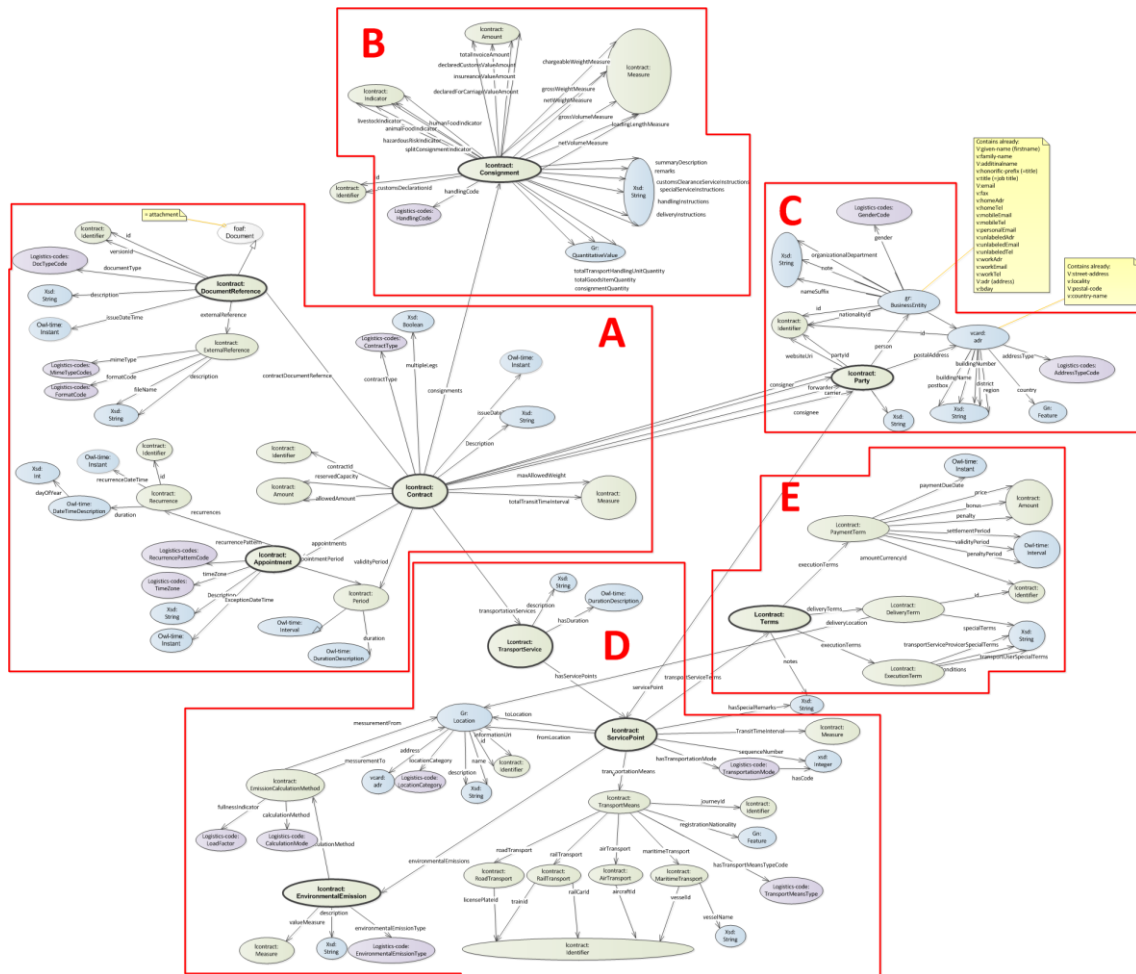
B

lcontract: Amount
totalInvoiceAmount
declaredCustomsValueAmount
insuranceValueAmount
declaredForCarriageValueAmount
chargeableWeightMeasure
grossWeightMeasure
netWeightMeasure
grossVolumeMeasure
loadingLengthMeasure
netVolumeMeasure
lcontract: Measure
lcontract: Indicator
livestockIndicator
humanFoodIndicator
animalFoodIndicator
hazardousRiskIndicator
splitConsignmentIndicator
lcontract: Consignment
summaryDescription
remarks
customsClearanceServiceInstructions
specialServiceInstructions
handlingInstructions
deliveryInstructions
Xsd: String
id
customsDeclarationId
lcontract: Identifier
handlingCode
Logistics-codes: HandlingCode
Gr: QuantitativeValue
totalTransportHandlingUnitQuantity
totalGoodsItemQuantity
consignmentQuantity

= attachment
lcontract: Identifier
id
versionId
foaf: Document
Logistics-codes: DocTypeCode
documentType
lcontract: DocumentReference
Xsd: String
description
issueDateTime
Owl-time: Instant
externalReference
lcontract: ExternalReference
mimeType
Logistics-codes: MimeTypeCodes
formatCode
Logistics-codes: FormatCode
fileName
description
Xsd: String
contractDocumentReference

A

Xsd: Boolean
Logistics-codes: ContractType
multipleLegs
contractType
consignments
Owl-time: Instant
issueDate
Xsd: String
Description
lcontract: Identifier
contractId
reservedCapacity
lcontract: Amount
allowedAmount
lcontract: Contract
maxAllowedWeight
totalTransitTimeInterval
lcontract: Measure
Xsd: Int
dayOfYear
Owl-time: Instant
recurrenceDateTime
lcontract: Identifier
id
lcontract: Recurrence
Owl-time: DateTimeDescription
duration
recurrences
recurrencePattern
Logistics-codes: RecurrencePatternCode
lcontract: Appointment
appointments
appointmentPeriod
validityPeriod
timeZone
Logistics-codes: TimeZone
Description
ExceptionDateTime
Xsd: String
Owl-time: Instant
lcontract: Period
Owl-time: Interval
duration
Owl-time: DurationDescription

C

Contains already:
V:given-name (firstname)
V:family-name
V:additionalname
V:honorific-prefix (=title)
V:title (=job title)
V:email
V:fax
V:homeAdr
V:homeTel
V:mobileEmail
V:mobileTel
V:personalEmail
V:unlabeledAdr
V:unlabeledEmail
V:unlabeledTel
V:workAdr
V:workEmail
V:workTel
V:adr (address)
V:bday

Contains already:
V:street-address
V:locality
V:postal-code
v:country-name

Logistics-codes: GenderCode
gender
organizationalDepartment
Xsd: String
note
nameSuffix
gr: BusinessEntity
id
nationalityId
lcontract: Identifier
id
vcard: adr
websiteUrl
partyId
person
postalAddress
addressType
Logistics-codes: AddressTypeCode
buildingNumber
buildingName
postbox
district
region
country
consignor
forwarder
carrier
lcontract: Party
consignee
Xsd: String
Xsd: String
Gn: Feature

E

Owl-time: Instant
paymentDueDate
price
bonus
penalty
lcontract: Amount
lcontract: PaymentTerm
settlementPeriod
validityPeriod
penaltyPeriod
Owl-time: Interval
amountCurrencyId
executionTerms
lcontract: Identifier
lcontract: Terms
deliveryTerms
lcontract: DeliveryTerm
id
deliveryLocation
specialTerms
transportServiceProviderSpecialTerms
Xsd: String
executionTerms
transportUserSpecialTerms
notes
lcontract: ExecutionTerm
conditions

Xsd: String
Owl-time: DurationDescription
description
transportationServices
hasDuration
lcontract: TransportService

D

hasServicePoints
servicePoint
transportServiceTerms
hasSpecialRemarks
Xsd: String
measurementFrom
Gr: Location
toLocation
lcontract: ServicePoint
TransitTimeInterval
lcontract: Measure
measurementTo
address
informationUri
id
fromLocation
sequenceNumber
hasTransportationMode
Logistics-code: TransportationMode
xsd: Integer
hasCode
lcontract: EmissionCalculationMethod
locationCategory
vcard: adr
Logistics-code: LocationCategory
description
name
Xsd: String
lcontract: Identifier
transportationMeans
lcontract: TransportMeans
journeyId
lcontract: Identifier
fullnessIndicator
calculationMethod
Logistics-code: LoadFactor
Logistics-code: CalculationMode
calculationMethod
registrationNationality
Gn: Feature
environmentalEmissions
roadTransport
railTransport
airTransport
maritimeTransport
hasTransportMeansTypeCode
lcontract: RoadTransport
lcontract: RailTransport
lcontract: AirTransport
lcontract: MaritimeTransport
Logistics-code: TransportMeansType
lcontract: EnvironmentalEmission
licensePlateId
railCarId
trainId
aircraftId
vesselId
vesselName
Xsd: String
description
valueMeasure
environmentalEmissionType
lcontract: Measure
Xsd: String
Logistics-code: EnvironmentalEmissionType
lcontract: Identifier